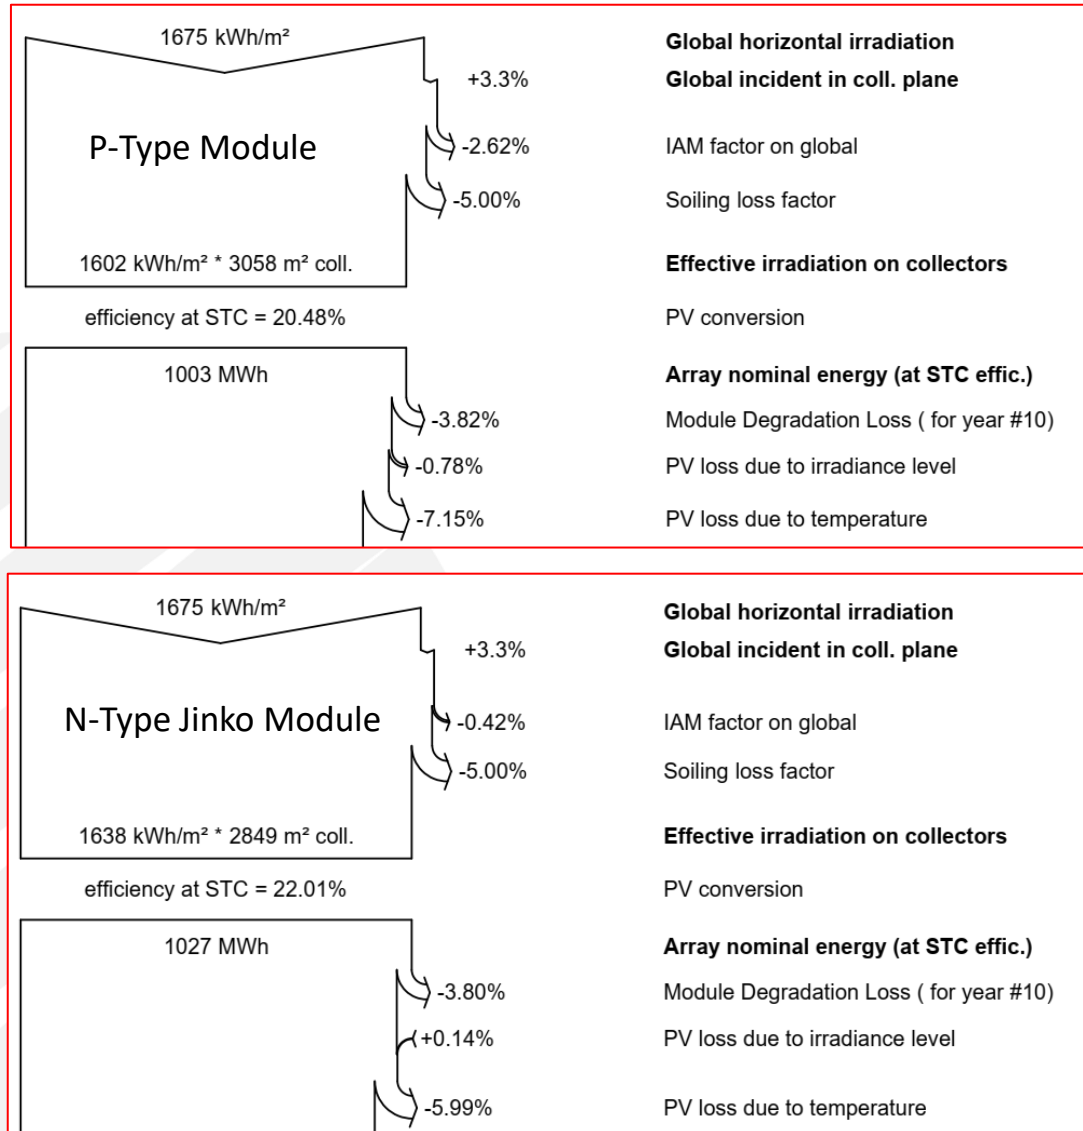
1675 kWh/m²

Global horizontal irradiation

+3.3%

Global incident in coll. plane

P-Type Module

-2.62%

IAM factor on global

-5.00%

Soiling loss factor

1602 kWh/m² * 3058 m² coll.

Effective irradiation on collectors

efficiency at STC = 20.48%

PV conversion

1003 MWh

Array nominal energy (at STC effic.)

-3.82%

Module Degradation Loss ( for year #10)

-0.78%

PV loss due to irradiance level

-7.15%

PV loss due to temperature

1675 kWh/m²

Global horizontal irradiation

+3.3%

Global incident in coll. plane

N-Type Jinko Module

-0.42%

IAM factor on global

-5.00%

Soiling loss factor

1638 kWh/m² * 2849 m² coll.

Effective irradiation on collectors

efficiency at STC = 22.01%

PV conversion

1027 MWh

Array nominal energy (at STC effic.)

-3.80%

Module Degradation Loss ( for year #10)

+0.14%

PV loss due to irradiance level

-5.99%

PV loss due to temperature